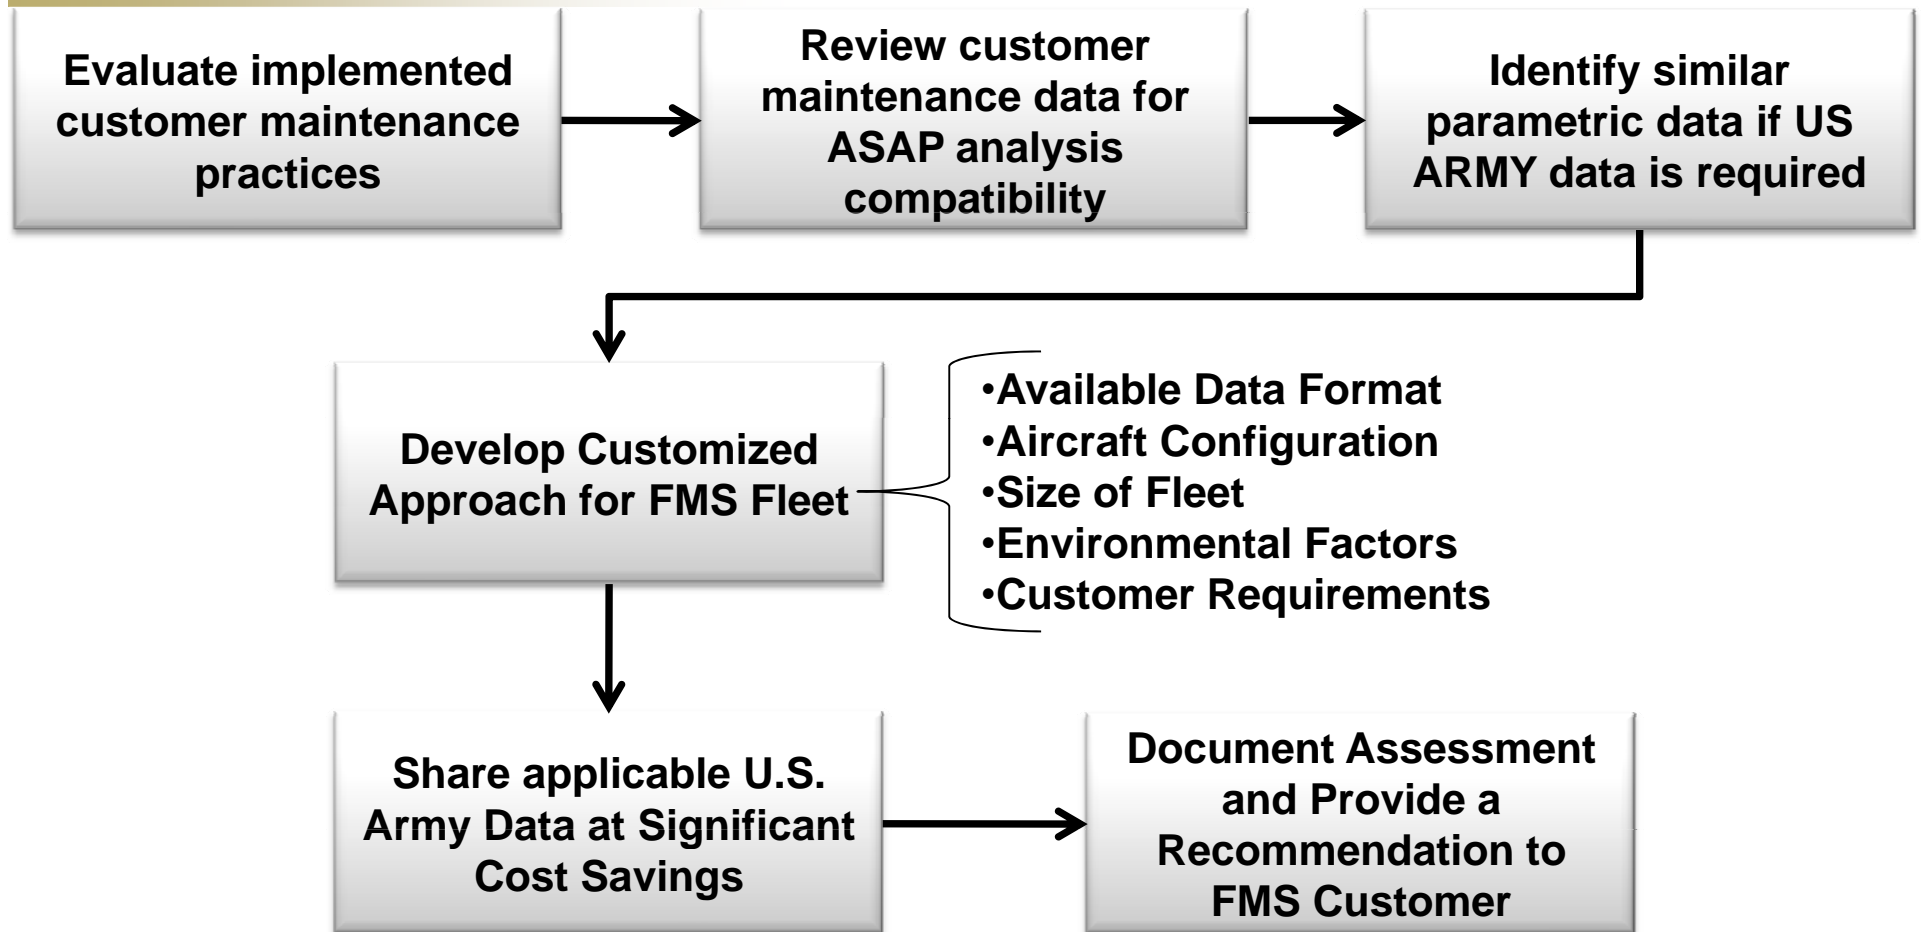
Evaluate implemented customer maintenance practices

Review customer maintenance data for ASAP analysis compatibility

Identify similar parametric data if US ARMY data is required

Develop Customized Approach for FMS Fleet

•Available Data Format
•Aircraft Configuration
•Size of Fleet
•Environmental Factors
•Customer Requirements

Share applicable U.S. Army Data at Significant Cost Savings

Document Assessment and Provide a Recommendation to FMS Customer